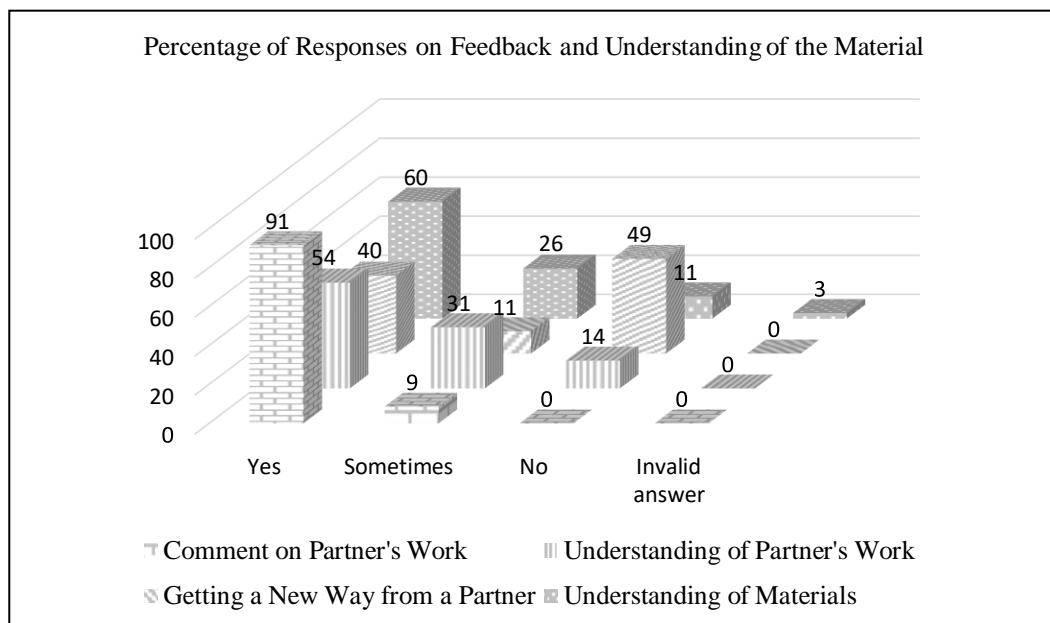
Percentage of Responses on Feedback and Understanding of the Material

100
80
60
40
20
0

91
54
40
60
9
31
11
26
0
14
49
11
0
0
3

Yes
Sometimes
No
Invalid answer

Comment on Partner's Work
Understanding of Partner's Work
Getting a New Way from a Partner
Understanding of Materials